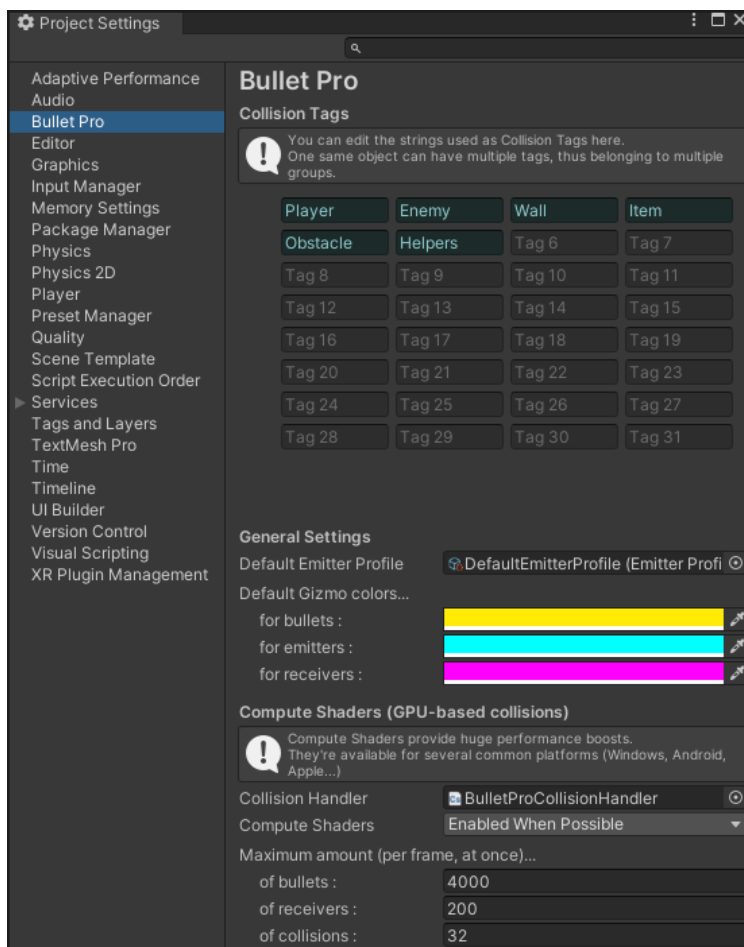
Project Settings

Adaptive Performance
Audio
Bullet Pro
Editor
Graphics
Input Manager
Memory Settings
Package Manager
Physics
Physics 2D
Player
Preset Manager
Quality
Scene Template
Script Execution Order
Services
Tags and Layers
TextMesh Pro
Time
Timeline
UI Builder
Version Control
Visual Scripting
XR Plugin Management

Bullet Pro

Collision Tags

You can edit the strings used as Collision Tags here.
One same object can have multiple tags, thus belonging to multiple groups.

| | | | |
|---|---|---|---|
| Player | Enemy | Wall | Item |
| Obstacle | Helpers | Tag 6 | Tag 7 |
| Tag 8 | Tag 9 | Tag 10 | Tag 11 |
| Tag 12 | Tag 13 | Tag 14 | Tag 15 |
| Tag 16 | Tag 17 | Tag 18 | Tag 19 |
| Tag 20 | Tag 21 | Tag 22 | Tag 23 |
| Tag 24 | Tag 25 | Tag 26 | Tag 27 |
| Tag 28 | Tag 29 | Tag 30 | Tag 31 |

General Settings
Default Emitter Profile DefaultEmitterProfile (Emitter Profi
Default Gizmo colors...
for bullets :
for emitters :
for receivers :

Compute Shaders (GPU-based collisions)

Compute Shaders provide huge performance boosts.
They're available for several common platforms (Windows, Android, Apple...)

Collision Handler BulletProCollisionHandler
Compute Shaders Enabled When Possible
Maximum amount (per frame, at once)...
of bullets : 4000
of receivers : 200
of collisions : 32